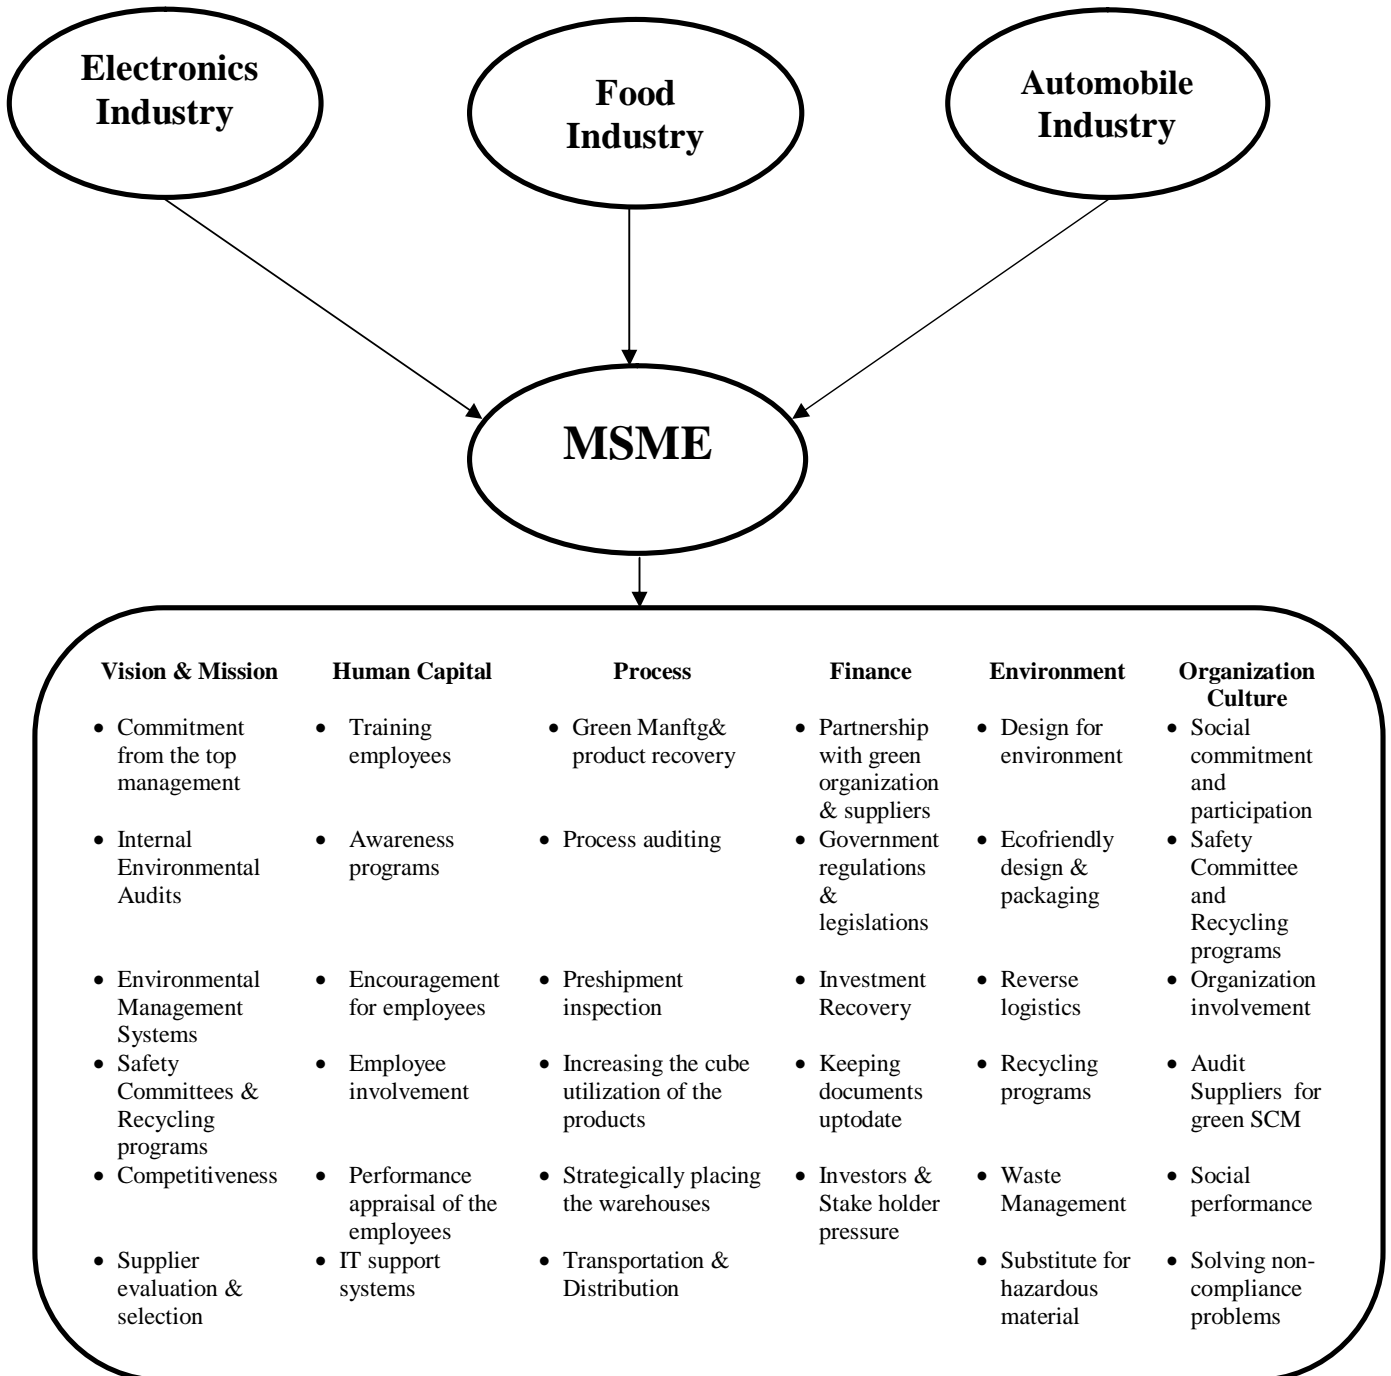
Electronics Industry

Food Industry

Automobile Industry

MSME

Vision & Mission
- Commitment from the top management
- Internal Environmental Audits
- Environmental Management Systems
- Safety Committees & Recycling programs
- Competitiveness
- Supplier evaluation & selection

Human Capital
- Training employees
- Awareness programs
- Encouragement for employees
- Employee involvement
- Performance appraisal of the employees
- IT support systems

Process
- Green Manftg& product recovery
- Process auditing
- Preshipment inspection
- Increasing the cube utilization of the products
- Strategically placing the warehouses
- Transportation & Distribution

Finance
- Partnership with green organization & suppliers
- Government regulations & legislations
- Investment Recovery
- Keeping documents uptodate
- Investors & Stake holder pressure

Environment
- Design for environment
- Ecofriendly design & packaging
- Reverse logistics
- Recycling programs
- Waste Management
- Substitute for hazardous material

Organization Culture
- Social commitment and participation
- Safety Committee and Recycling programs
- Organization involvement
- Audit Suppliers for green SCM
- Social performance
- Solving non-compliance problems